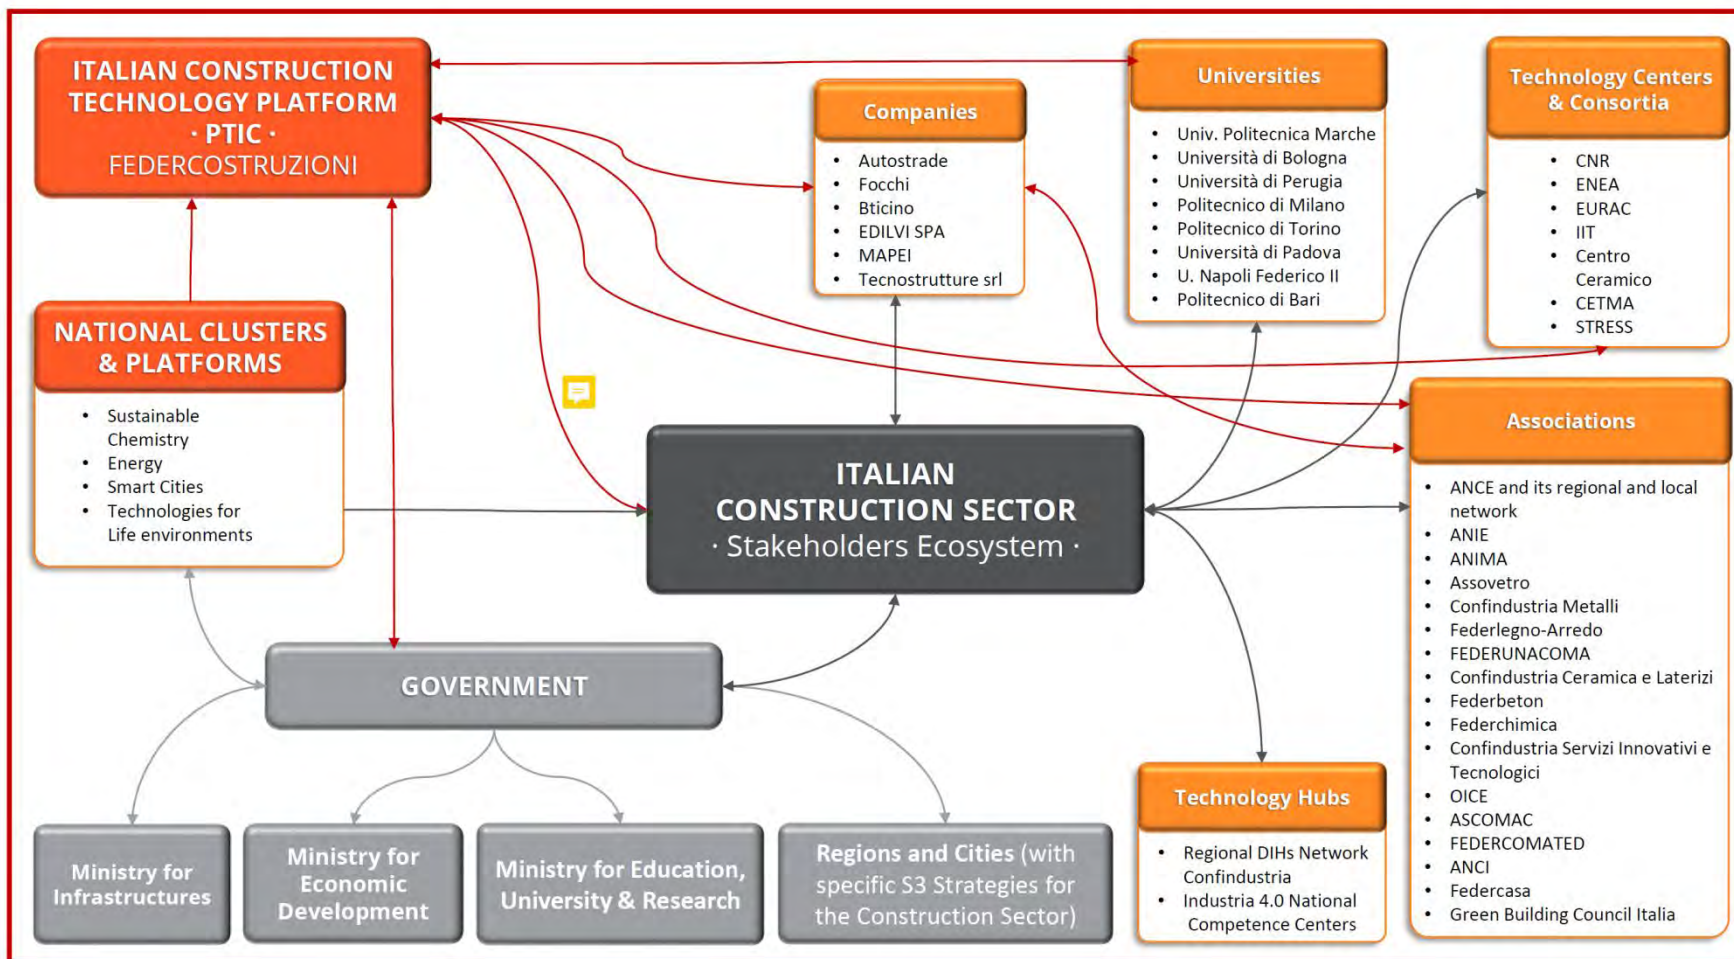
ITALIAN CONSTRUCTION TECHNOLOGY PLATFORM · PTIC · FEDERCOSTRUZIONI

Companies
- Autostrade
- Focchi
- Bticino
- EDILVI SPA
- MAPEI
- Tecnostrutture srl

Universities
- Univ. Politecnica Marche
- Università di Bologna
- Università di Perugia
- Politecnico di Milano
- Politecnico di Torino
- Università di Padova
- U. Napoli Federico II
- Politecnico di Bari

Technology Centers & Consortia
- CNR
- ENEA
- EURAC
- IIT
- Centro Ceramico
- CETMA
- STRESS

NATIONAL CLUSTERS & PLATFORMS
- Sustainable Chemistry
- Energy
- Smart Cities
- Technologies for Life environments

ITALIAN CONSTRUCTION SECTOR · Stakeholders Ecosystem ·

Associations
- ANCE and its regional and local network
- ANIE
- ANIMA
- Assovetro
- Confindustria Metalli
- Federlegno-Arredo
- FEDERUNACOMA
- Confindustria Ceramica e Laterizi
- Federbeton
- Federchimica
- Confindustria Servizi Innovativi e Tecnologici
- OICE
- ASCOMAC
- FEDERCOMATED
- ANCI
- Federcasa
- Green Building Council Italia

GOVERNMENT

Ministry for Infrastructures

Ministry for Economic Development

Ministry for Education, University & Research

Regions and Cities (with specific S3 Strategies for the Construction Sector)

Technology Hubs
- Regional DIHs Network Confindustria
- Industria 4.0 National Competence Centers